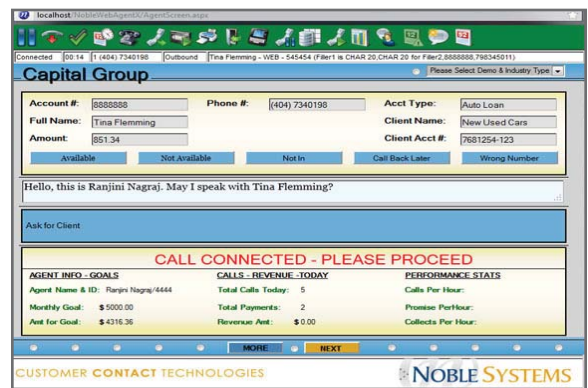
localhost/NobleWebAgentX/AgentScreen.aspx

Connected | 00:14 | 1 (404) 7340198 | Outbound | Tina Flemming - WEB - 545454 (Filler1 is CHAR 20,CHAR 20 for Filler2,8888888,798345011)

Capital Group

Please Select Demo & Industry Type

Account #: 8888888
Phone #: (404) 7340198
Acct Type: Auto Loan
Full Name: Tina Flemming
Client Name: New Used Cars
Amount: 851.34
Client Acct #: 7681254-123

Available | Not Available | Not In | Call Back Later | Wrong Number

Hello, this is Ranjini Nagraj. May I speak with Tina Flemming?

Ask for Client

CALL CONNECTED - PLEASE PROCEED

| AGENT INFO - GOALS | | CALLS - REVENUE -TODAY | | PERFORMANCE STATS |
|---|---|---|---|---|
| Agent Name & ID: | Ranjini Nagraj/4444 | Total Calls Today: | 5 | Calls Per Hour: |
| Monthly Goal: | $ 5000.00 | Total Payments: | 2 | Promise PerHour: |
| Amt for Goal: | $ 4316.36 | Revenue Amt: | $ 0.00 | Collects Per Hour: |

MORE | NEXT

CUSTOMER CONTACT TECHNOLOGIES

NOBLE SYSTEMS